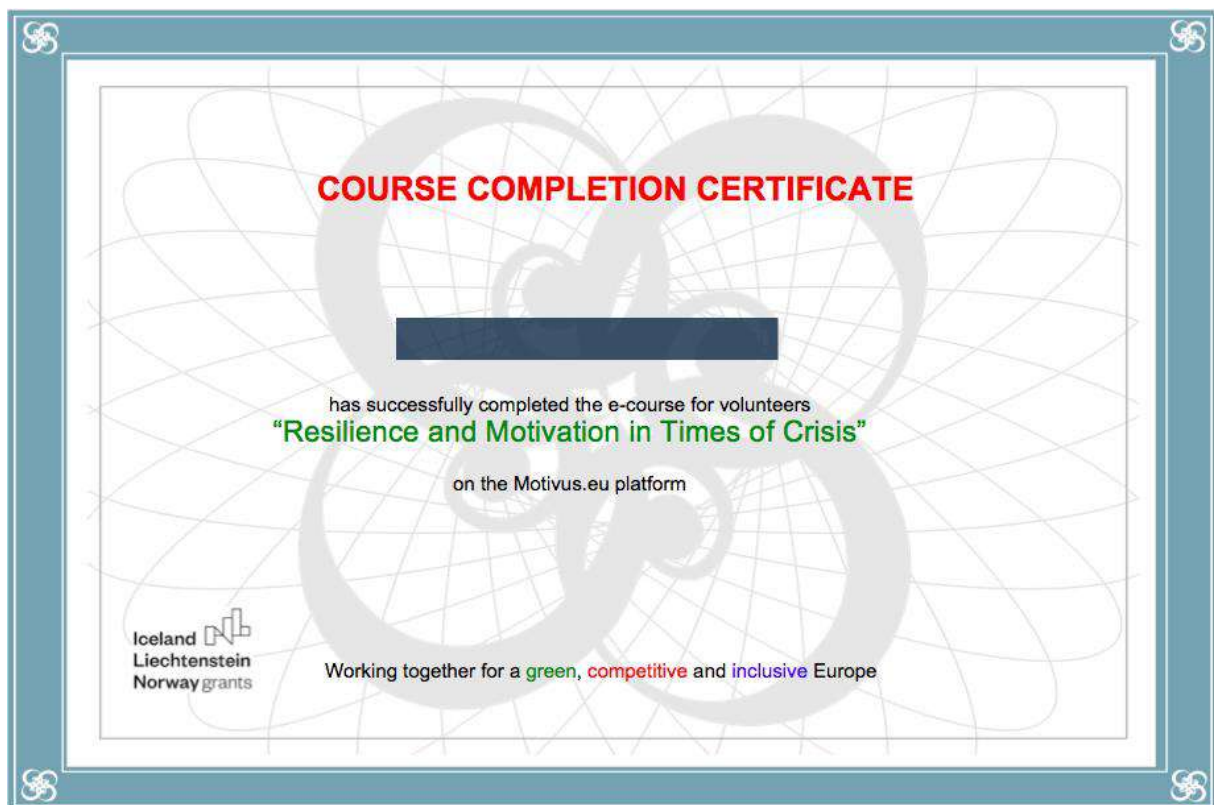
COURSE COMPLETION CERTIFICATE

has successfully completed the e-course for volunteers
“Resilience and Motivation in Times of Crisis”

on the Motivus.eu platform

Iceland
Liechtenstein
Norway grants

Working together for a green, competitive and inclusive Europe